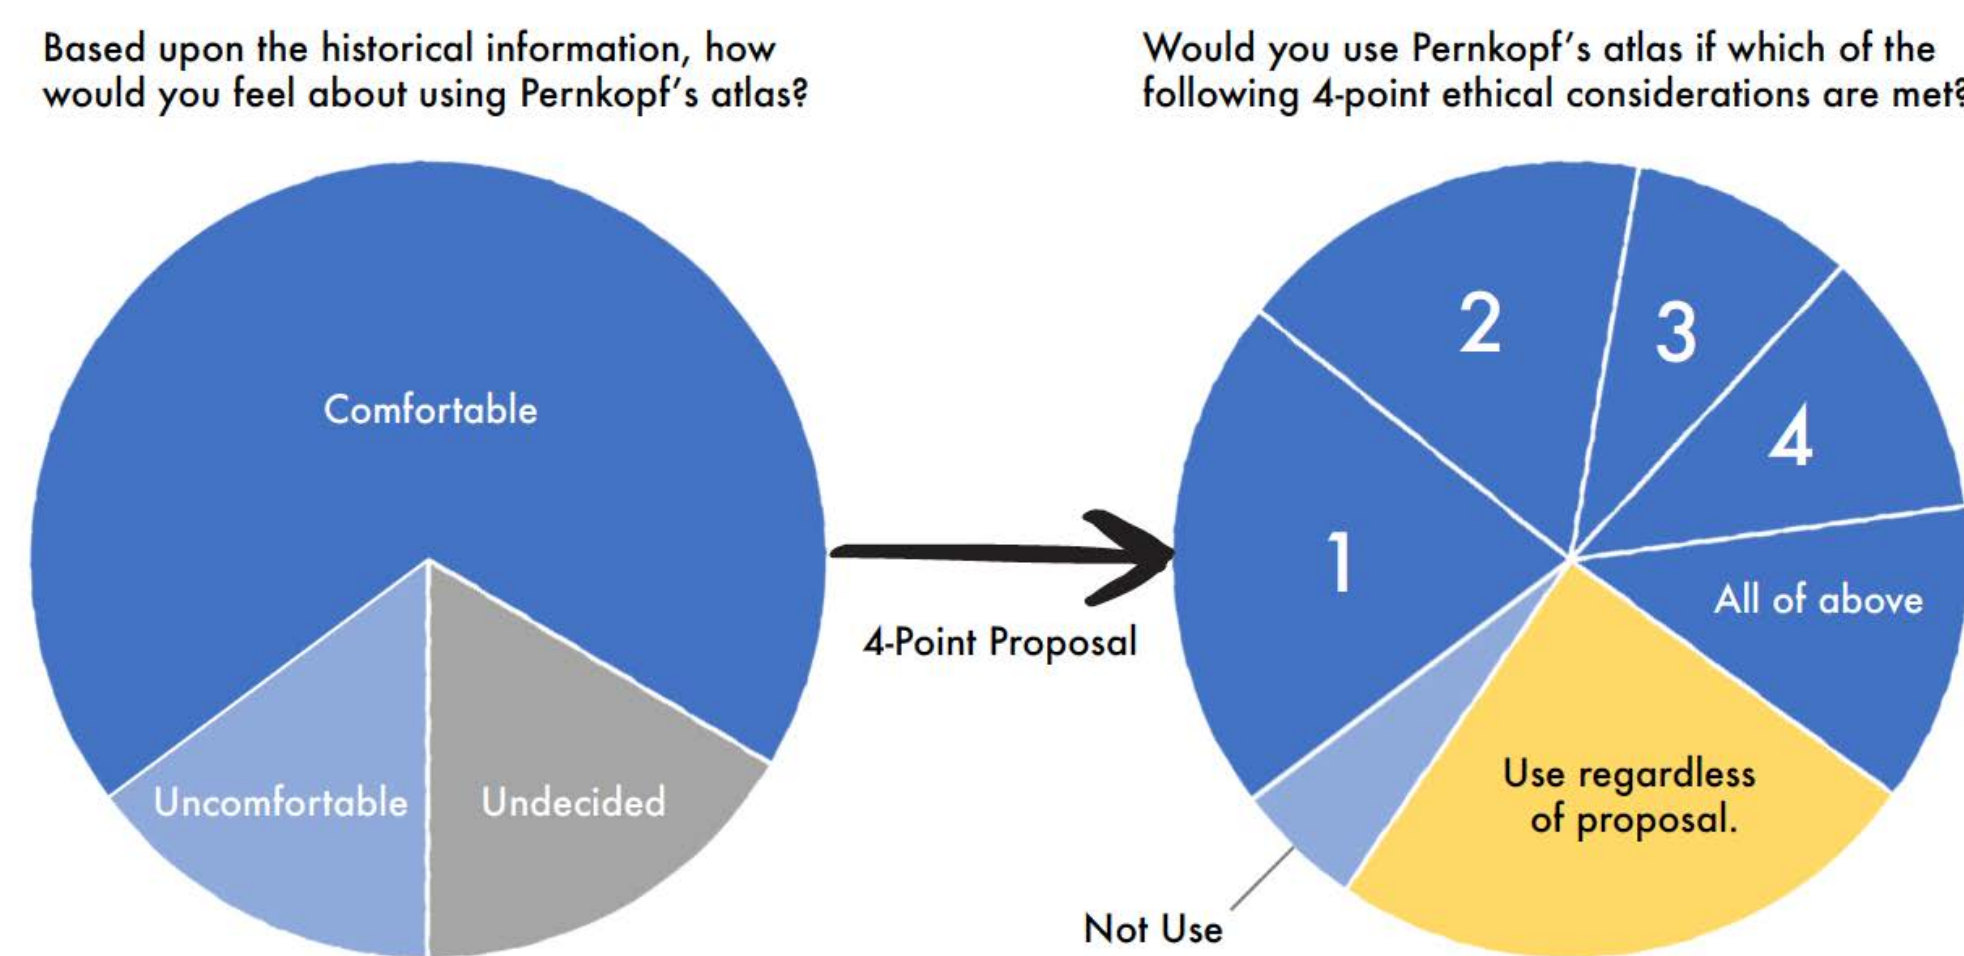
Based upon the historical information, how would you feel about using Pernkopf's atlas?

Comfortable

Uncomfortable

Undecided

4-Point Proposal

Would you use Pernkopf's atlas if which of the following 4-point ethical considerations are met?

2

3

4

1

All of above

Use regardless of proposal.

Not Use